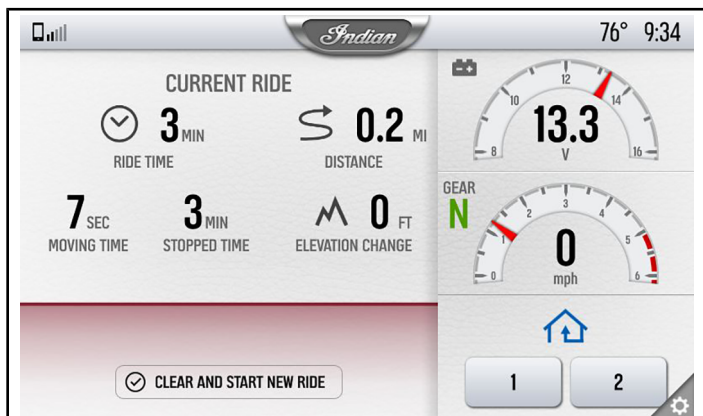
Indian

76° 9:34

CURRENT RIDE

3 MIN
RIDE TIME

0.2 MI
DISTANCE

7 SEC
MOVING TIME

3 MIN
STOPPED TIME

0 FT
ELEVATION CHANGE

CLEAR AND START NEW RIDE

8 10 12 14 16
13.3
V

GEAR
N

0 1 2 3 4 5 6
0
mph

1
2